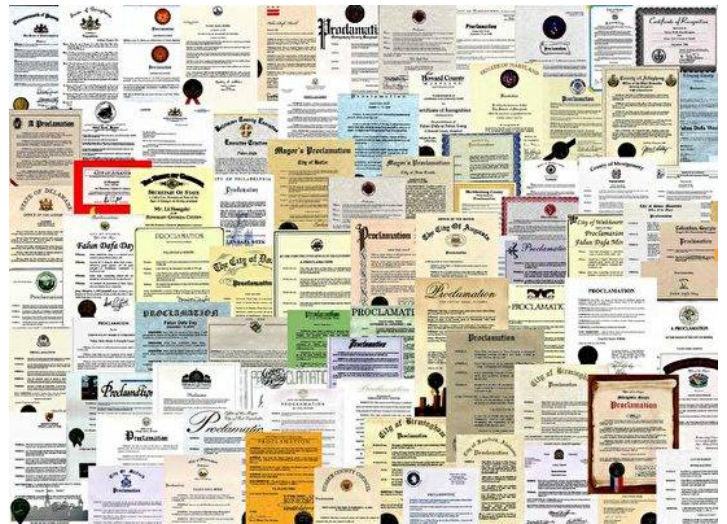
Proclamati

Certificate of Recognition

Howard County

Mayor's Proclamation

Mayor's Proclamation

A Proclamation

Secretary Of State

Proclamation

State of Delaware

Falun Dafa Day

PROCLAMATION

Proclamation

The City of Augusta

Proclamation

City of Waukesha

Proclamation

Falun Dafa Mo

PROCLAMATION

Proclamation

PROCLAMATION

PROCLAMATIO

Proclamation

Proclamation

City of Birmingham

Proclamation

City of Birmingham

Proclamation

Proclamation

PROCLAMATION

Proclamation

Proclamation